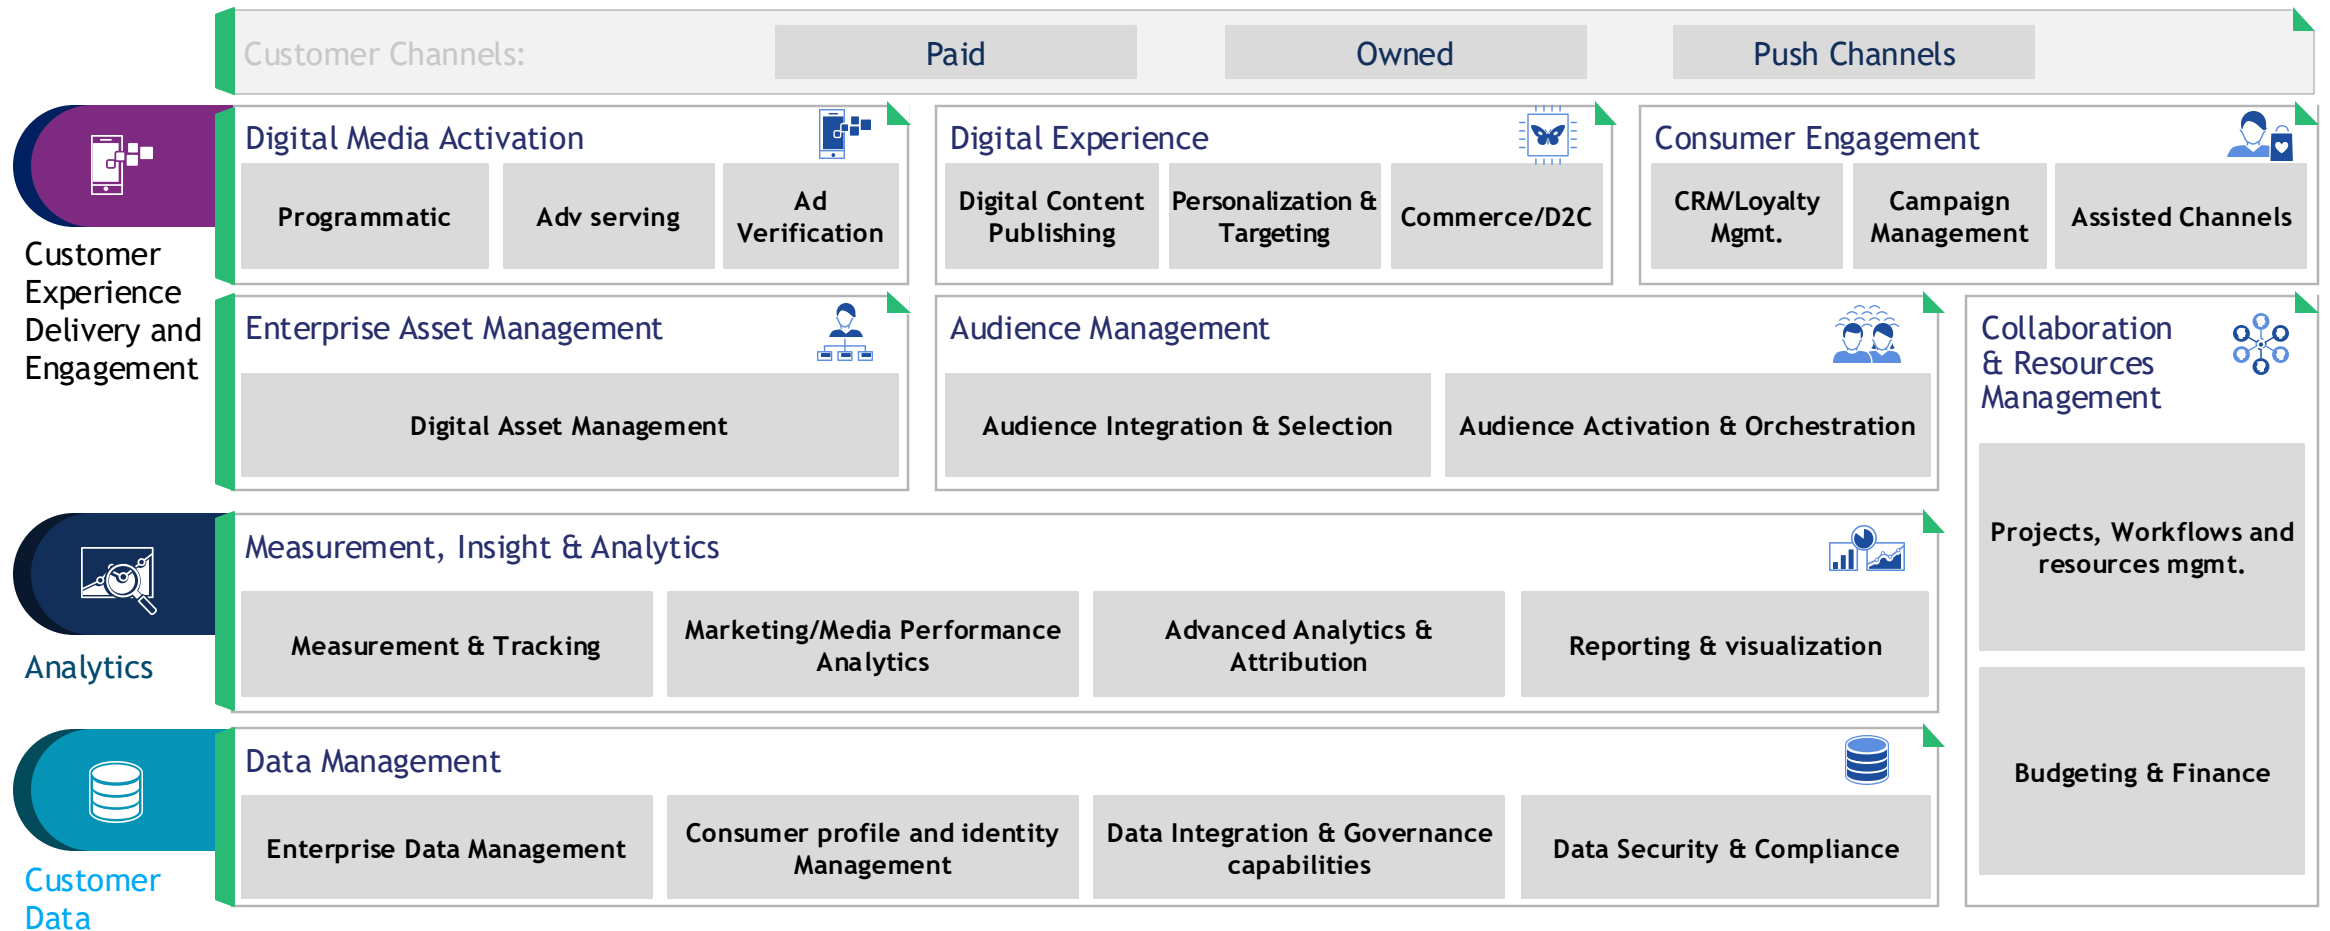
Customer Channels: Paid Owned Push Channels

Customer Experience Delivery and Engagement

Digital Media Activation

Programmatic

Adv serving

Ad Verification

Digital Experience

Digital Content Publishing

Personalization & Targeting

Commerce/D2C

Consumer Engagement

CRM/Loyalty Mgmt.

Campaign Management

Assisted Channels

Enterprise Asset Management

Digital Asset Management

Audience Management

Audience Integration & Selection

Audience Activation & Orchestration

Collaboration & Resources Management

Projects, Workflows and resources mgmt.

Budgeting & Finance

Analytics

Measurement, Insight & Analytics

Measurement & Tracking

Marketing/Media Performance Analytics

Advanced Analytics & Attribution

Reporting & visualization

Customer Data

Data Management

Enterprise Data Management

Consumer profile and identity Management

Data Integration & Governance capabilities

Data Security & Compliance